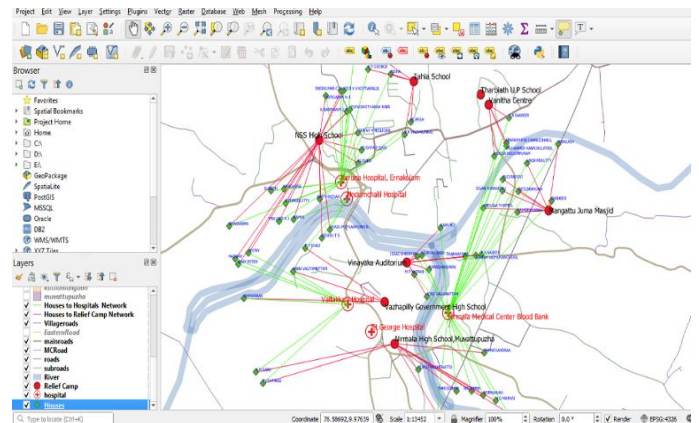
Project Edit View Layer Settings Plugins Vector Raster Database Web Mesh Processing Help

Browser

Favorites
Spatial Bookmarks
Project Home
Home
C:\
D:\
E:\
GeoPackage
SpatiaLite
PostGIS
MSSQL
Oracle
DB2
WMS/WMTS
XYZ Tiles

Layers

muvattupuzha
Houses to Hospitals Network
Houses to Relief Camp Network
Villageroads
EasternRoad
mainroads
MCRoad
roads
subroads
River
Relief Camp
hospital
Houses

Type to locate (Ctrl+K)

Jahia School
Tharbiath U.P School
Vanitha Centre
NSS High School
Saruna Hospital, Ernakulam
Nirmala Hospital
Mangattu Juma Masjid
Vinayaka Auditorium
Vallalina Hospital
Vazhapilly Government High School
Sabarapa Medical Center Blood Bank
George Hospital
Nirmala High School,Muvattupuzha

Coordinate 76.58692,9.97639 Scale 1:13452 Magnifier 100% Rotation 0.0 ° Render EPSG:4326